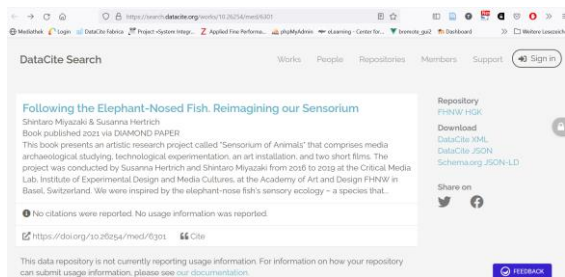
https://search.datacite.org/works/10.26254/med/6301

Mediathek Login DataCite Fabrica Project «System Integr... Applied Fine Performa... phpMyAdmin eLearning - Center for... bremote_gui2 Dashboard » Weitere Lesezeich

DataCite Search

Works People Repositories Members Support Sign in

Following the Elephant-Nosed Fish. Reimagining our Sensorium

Shintaro Miyazaki & Susanna Hertrich

Book published 2021 via DIAMOND PAPER

This book presents an artistic research project called "Sensorium of Animals" that comprises media archaeological studying, technological experimentation, an art installation, and two short films. The project was conducted by Susanna Hertrich and Shintaro Miyazaki from 2016 to 2019 at the Critical Media Lab, Institute of Experimental Design and Media Cultures, at the Academy of Art and Design FHNW in Basel, Switzerland. We were inspired by the elephant-nose fish's sensory ecology – a species that...

No citations were reported. No usage information was reported.

https://doi.org/10.26254/med/6301 Cite

Repository
FHNW HGK

Download
DataCite XML
DataCite JSON
Schema.org JSON-LD

Share on

This data repository is not currently reporting usage information. For information on how your repository can submit usage information, please see our documentation.

FEEDBACK